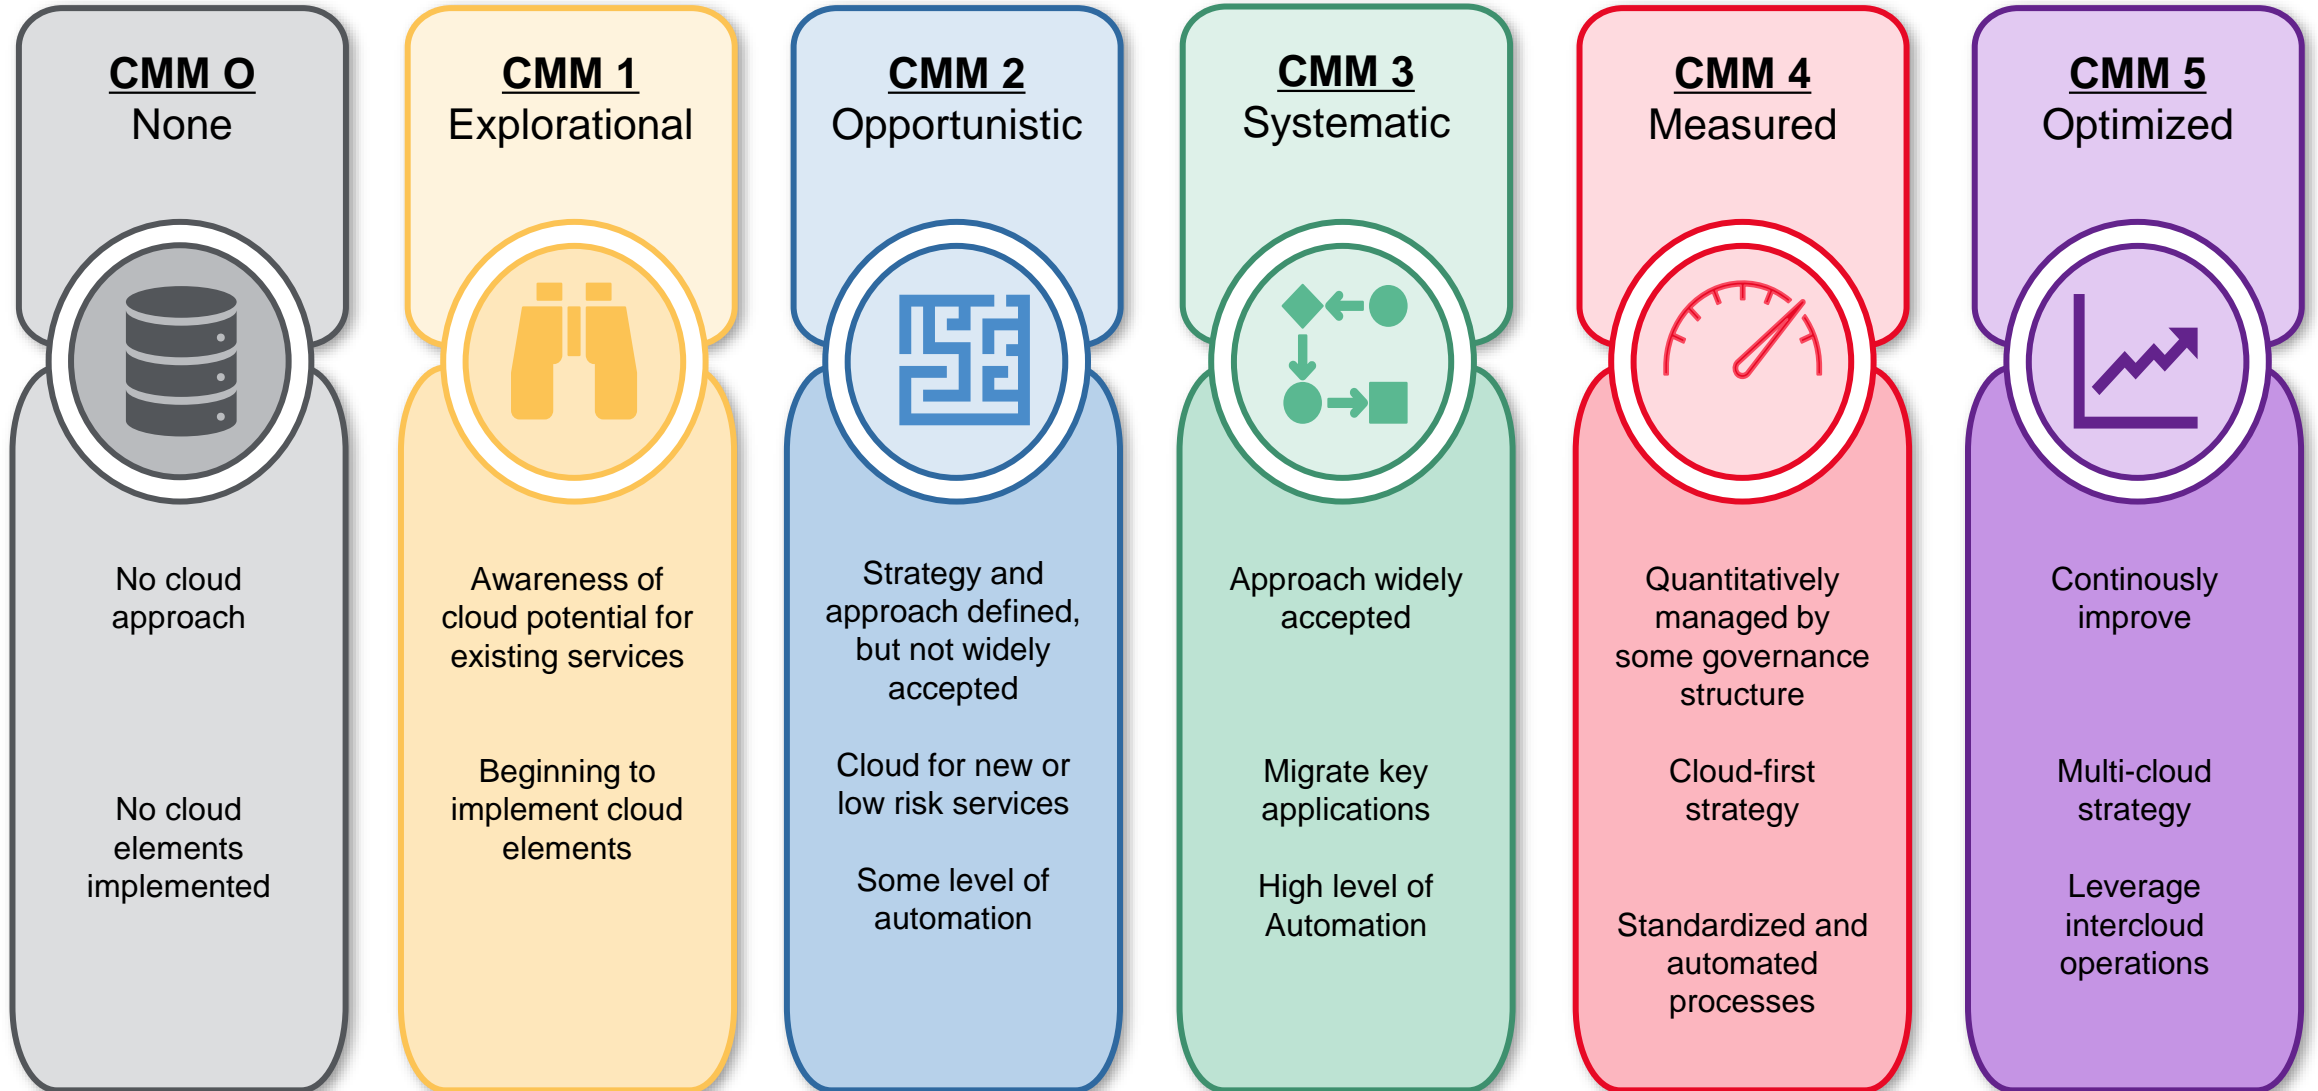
CMM O
None

No cloud approach

No cloud elements implemented

CMM 1
Explorational

Awareness of cloud potential for existing services

Beginning to implement cloud elements

CMM 2
Opportunistic

Strategy and approach defined, but not widely accepted

Cloud for new or low risk services

Some level of automation

CMM 3
Systematic

Approach widely accepted

Migrate key applications

High level of Automation

CMM 4
Measured

Quantitatively managed by some governance structure

Cloud-first strategy

Standardized and automated processes

CMM 5
Optimized

Continously improve

Multi-cloud strategy

Leverage intercloud operations